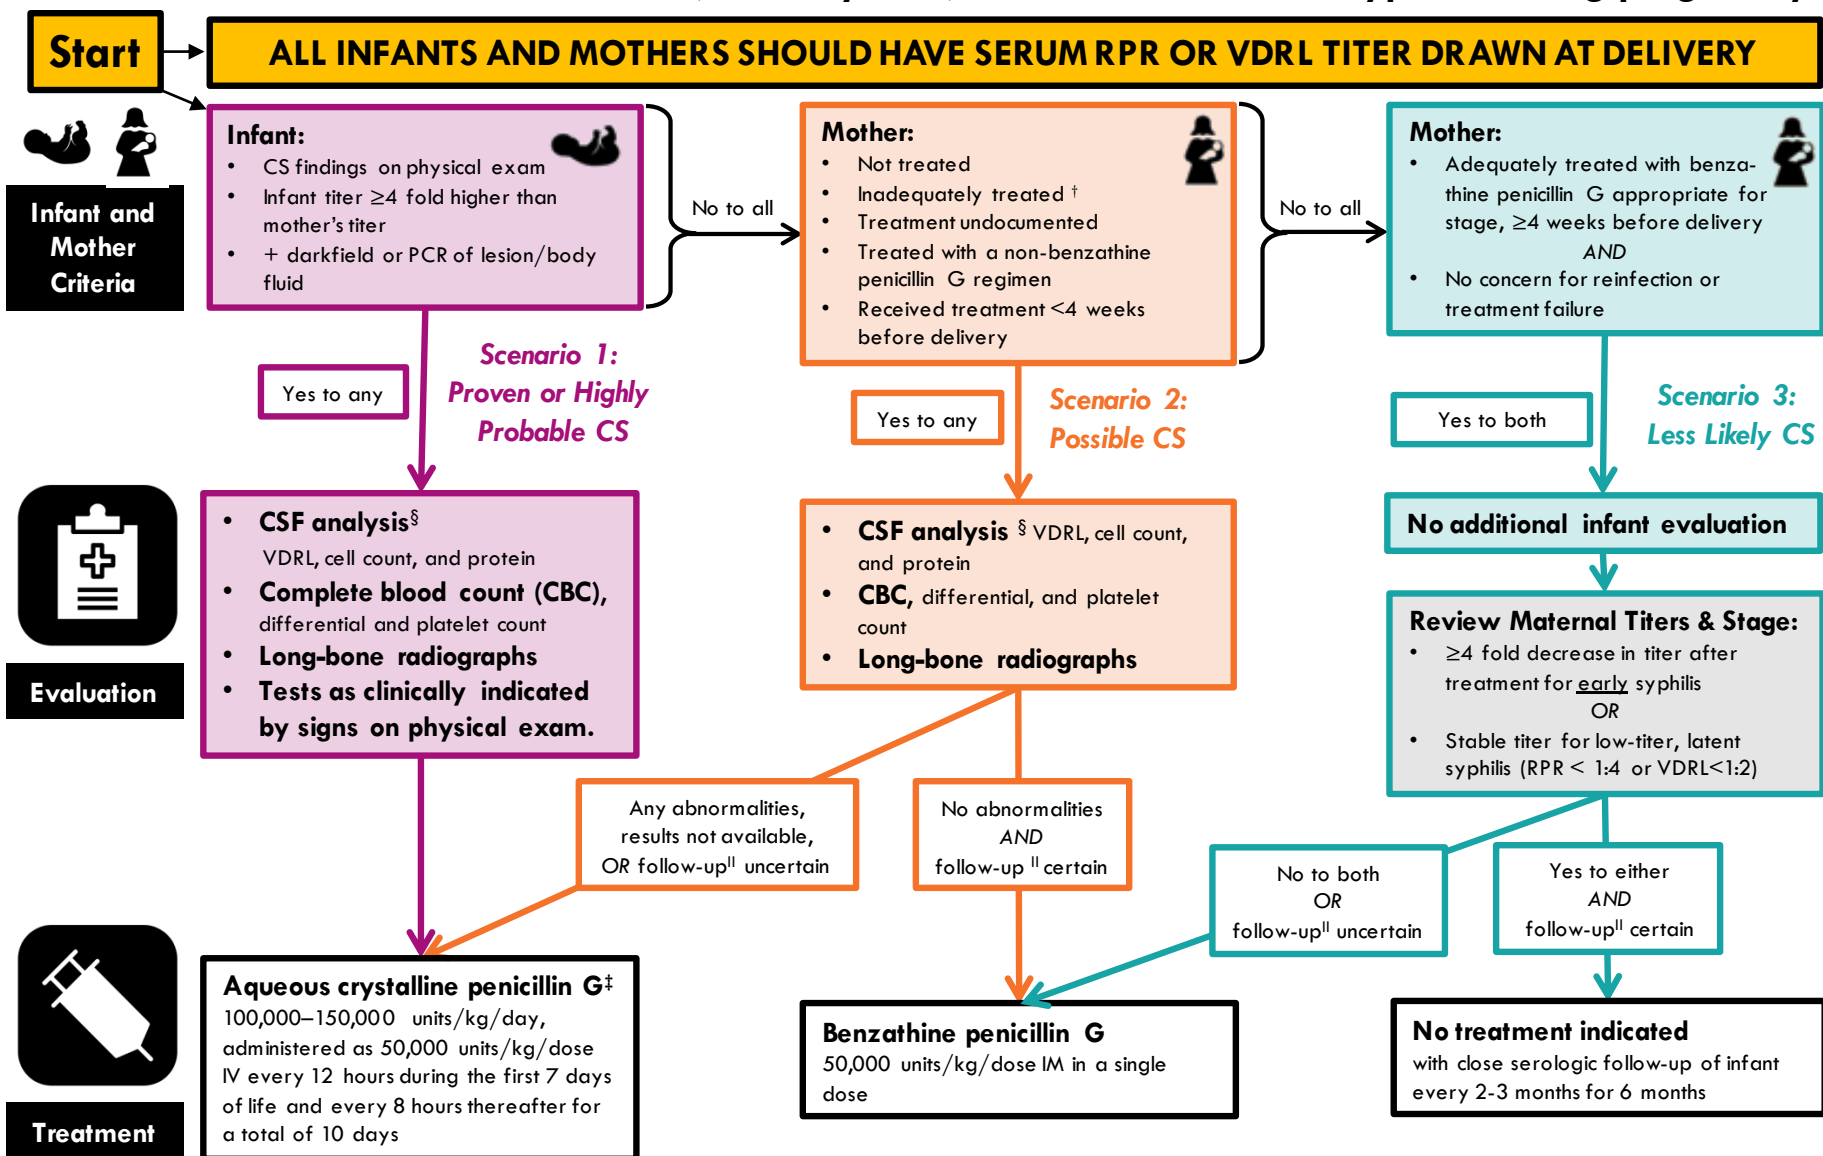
Start

ALL INFANTS AND MOTHERS SHOULD HAVE SERUM RPR OR VDRL TITER DRAWN AT DELIVERY

Infant and Mother Criteria

Infant:
- CS findings on physical exam
- Infant titer ≥4 fold higher than mother's titer
- + darkfield or PCR of lesion/body fluid

No to all

Mother:
- Not treated
- Inadequately treated †
- Treatment undocumented
- Treated with a non-benzathine penicillin G regimen
- Received treatment <4 weeks before delivery

No to all

Mother:
- Adequately treated with benzathine penicillin G appropriate for stage, ≥4 weeks before delivery
AND
- No concern for reinfection or treatment failure

Yes to any

Scenario 1: Proven or Highly Probable CS

Yes to any

Scenario 2: Possible CS

Yes to both

Scenario 3: Less Likely CS

Evaluation

- CSF analysis§ VDRL, cell count, and protein
- Complete blood count (CBC), differential and platelet count
- Long-bone radiographs
- Tests as clinically indicated by signs on physical exam.

- CSF analysis § VDRL, cell count, and protein
- CBC, differential, and platelet count
- Long-bone radiographs

No additional infant evaluation

Review Maternal Titers & Stage:
- ≥4 fold decrease in titer after treatment for early syphilis
OR
- Stable titer for low-titer, latent syphilis (RPR < 1:4 or VDRL<1:2)

Any abnormalities, results not available, OR follow-up‖ uncertain

No abnormalities AND follow-up ‖ certain

No to both OR follow-up‖ uncertain

Yes to either AND follow-up‖ certain

Treatment

Aqueous crystalline penicillin G‡
100,000–150,000 units/kg/day, administered as 50,000 units/kg/dose IV every 12 hours during the first 7 days of life and every 8 hours thereafter for a total of 10 days

Benzathine penicillin G
50,000 units/kg/dose IM in a single dose

No treatment indicated
with close serologic follow-up of infant every 2-3 months for 6 months